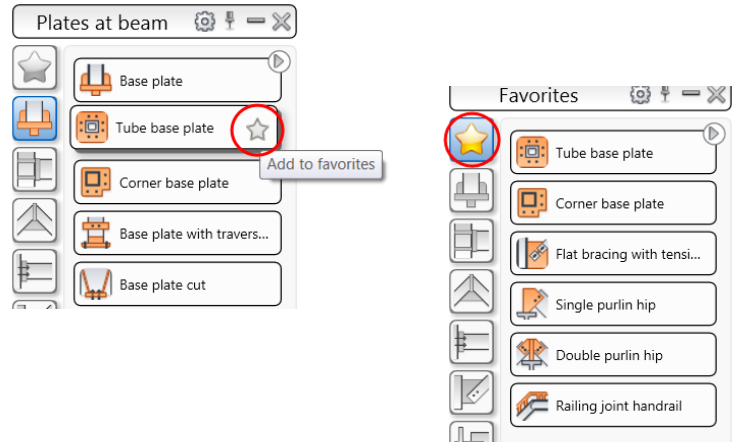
Plates at beam

Base plate

Tube base plate

Add to favorites

Corner base plate

Base plate with travers...

Base plate cut

Favorites

Tube base plate

Corner base plate

Flat bracing with tensi...

Single purlin hip

Double purlin hip

Railing joint handrail